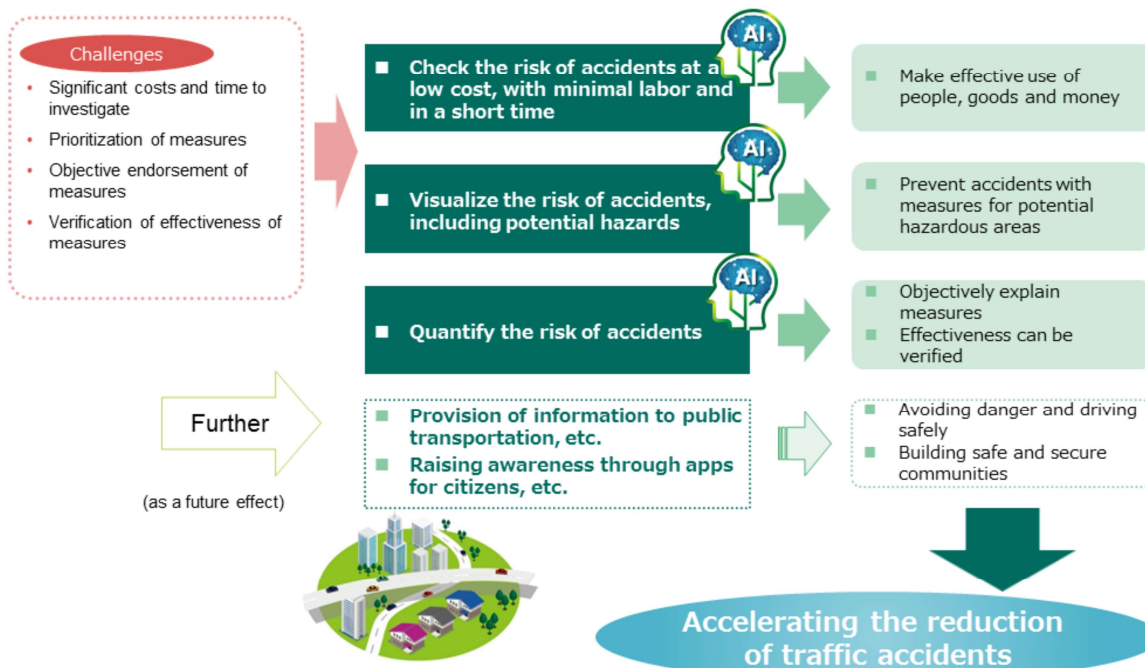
Challenges

- Significant costs and time to investigate
- Prioritization of measures
- Objective endorsement of measures
- Verification of effectiveness of measures

AI

■ Check the risk of accidents at a low cost, with minimal labor and in a short time

■ Make effective use of people, goods and money

AI

■ Visualize the risk of accidents, including potential hazards

■ Prevent accidents with measures for potential hazardous areas

AI

■ Quantify the risk of accidents

■ Objectively explain measures
■ Effectiveness can be verified

Further

(as a future effect)

■ Provision of information to public transportation, etc.
■ Raising awareness through apps for citizens, etc.

■ Avoiding danger and driving safely
■ Building safe and secure communities

Accelerating the reduction of traffic accidents